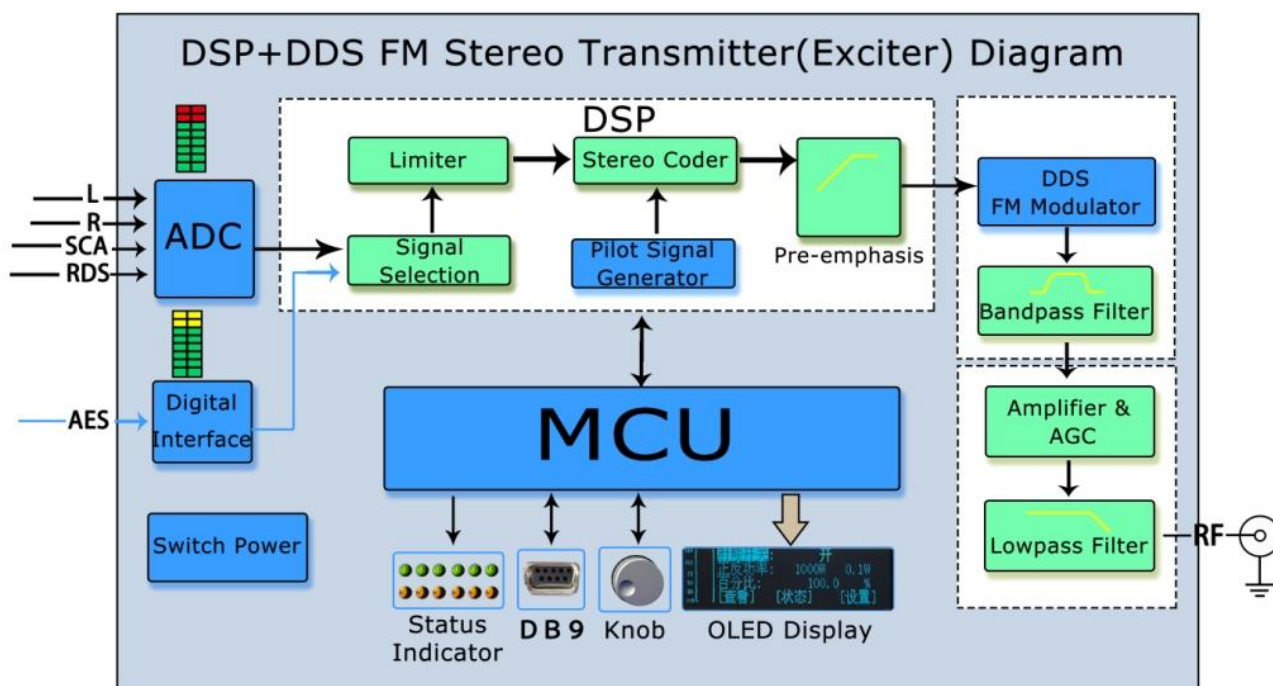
DSP+DDS FM Stereo Transmitter(Exciter) Diagram

L
R
SCA
RDS
ADC

AES
Digital Interface

Switch Power

DSP

Limiter
Stereo Coder
Signal Selection
Pilot Signal Generator
Pre-emphasis

DDS FM Modulator
Bandpass Filter
Amplifier & AGC
Lowpass Filter
RF

MCU

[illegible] 开
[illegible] 1000W 0.1W
百分比: 100.0 %
[查看] [状态] [设置]

Status Indicator
D B 9
Knob
OLED Display